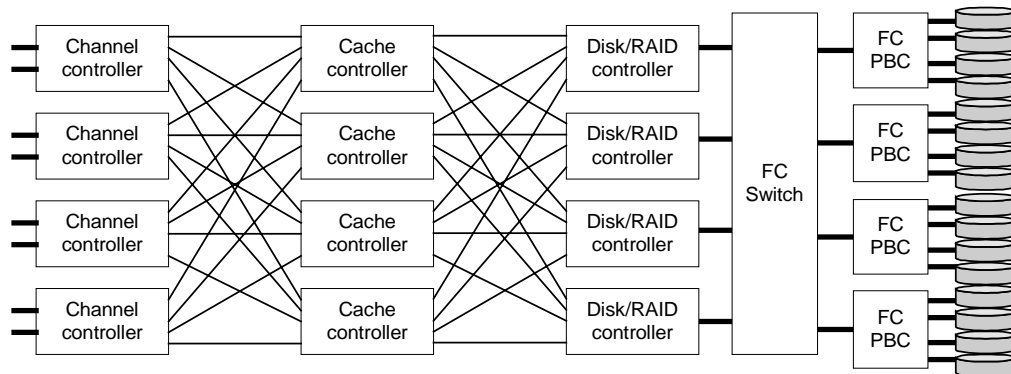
Channel controller
Channel controller
Channel controller
Channel controller

Cache controller
Cache controller
Cache controller
Cache controller

Disk/RAID controller
Disk/RAID controller
Disk/RAID controller
Disk/RAID controller

FC Switch

FC PBC
FC PBC
FC PBC
FC PBC